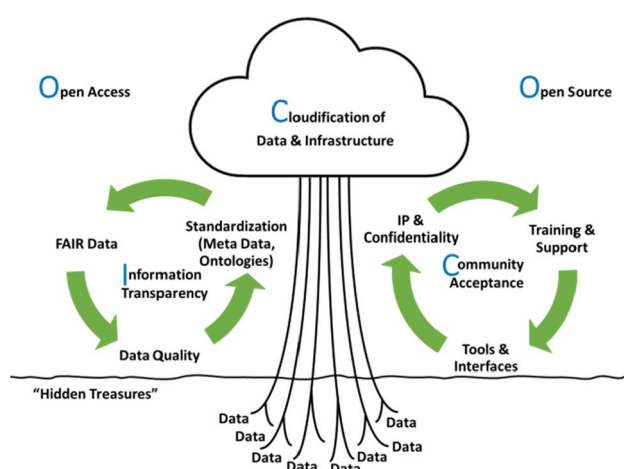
Open Access

Cloudification of Data & Infrastructure

Open Source

FAIR Data

Standardization (Meta Data, Ontologies)

Information Transparency

Data Quality

IP & Confidentiality

Training & Support

Community Acceptance

Tools & Interfaces

"Hidden Treasures"

Data
Data
Data
Data
Data
Data
Data
Data
Data
Data